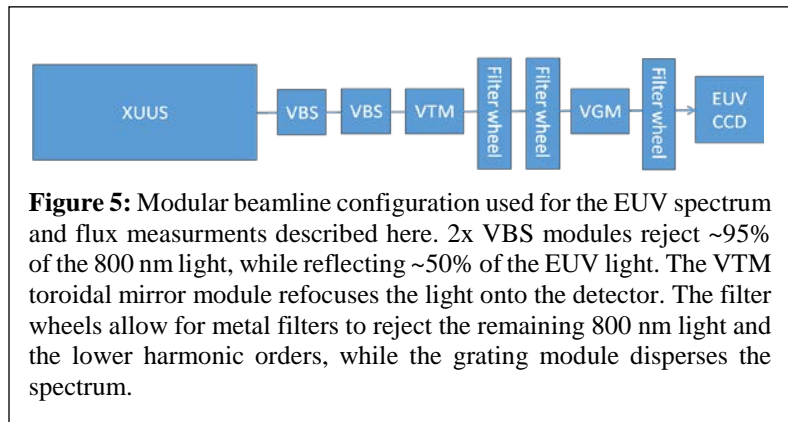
XUUS

VBS

VBS

VTM

Filter wheel

Filter wheel

VGM

Filter wheel

EUV CCD

**Figure 5:** Modular beamline configuration used for the EUV spectrum and flux measurments described here. 2x VBS modules reject ~95% of the 800 nm light, while reflecting ~50% of the EUV light. The VTM toroidal mirror module refocuses the light onto the detector. The filter wheels allow for metal filters to reject the remaining 800 nm light and the lower harmonic orders, while the grating module disperses the spectrum.